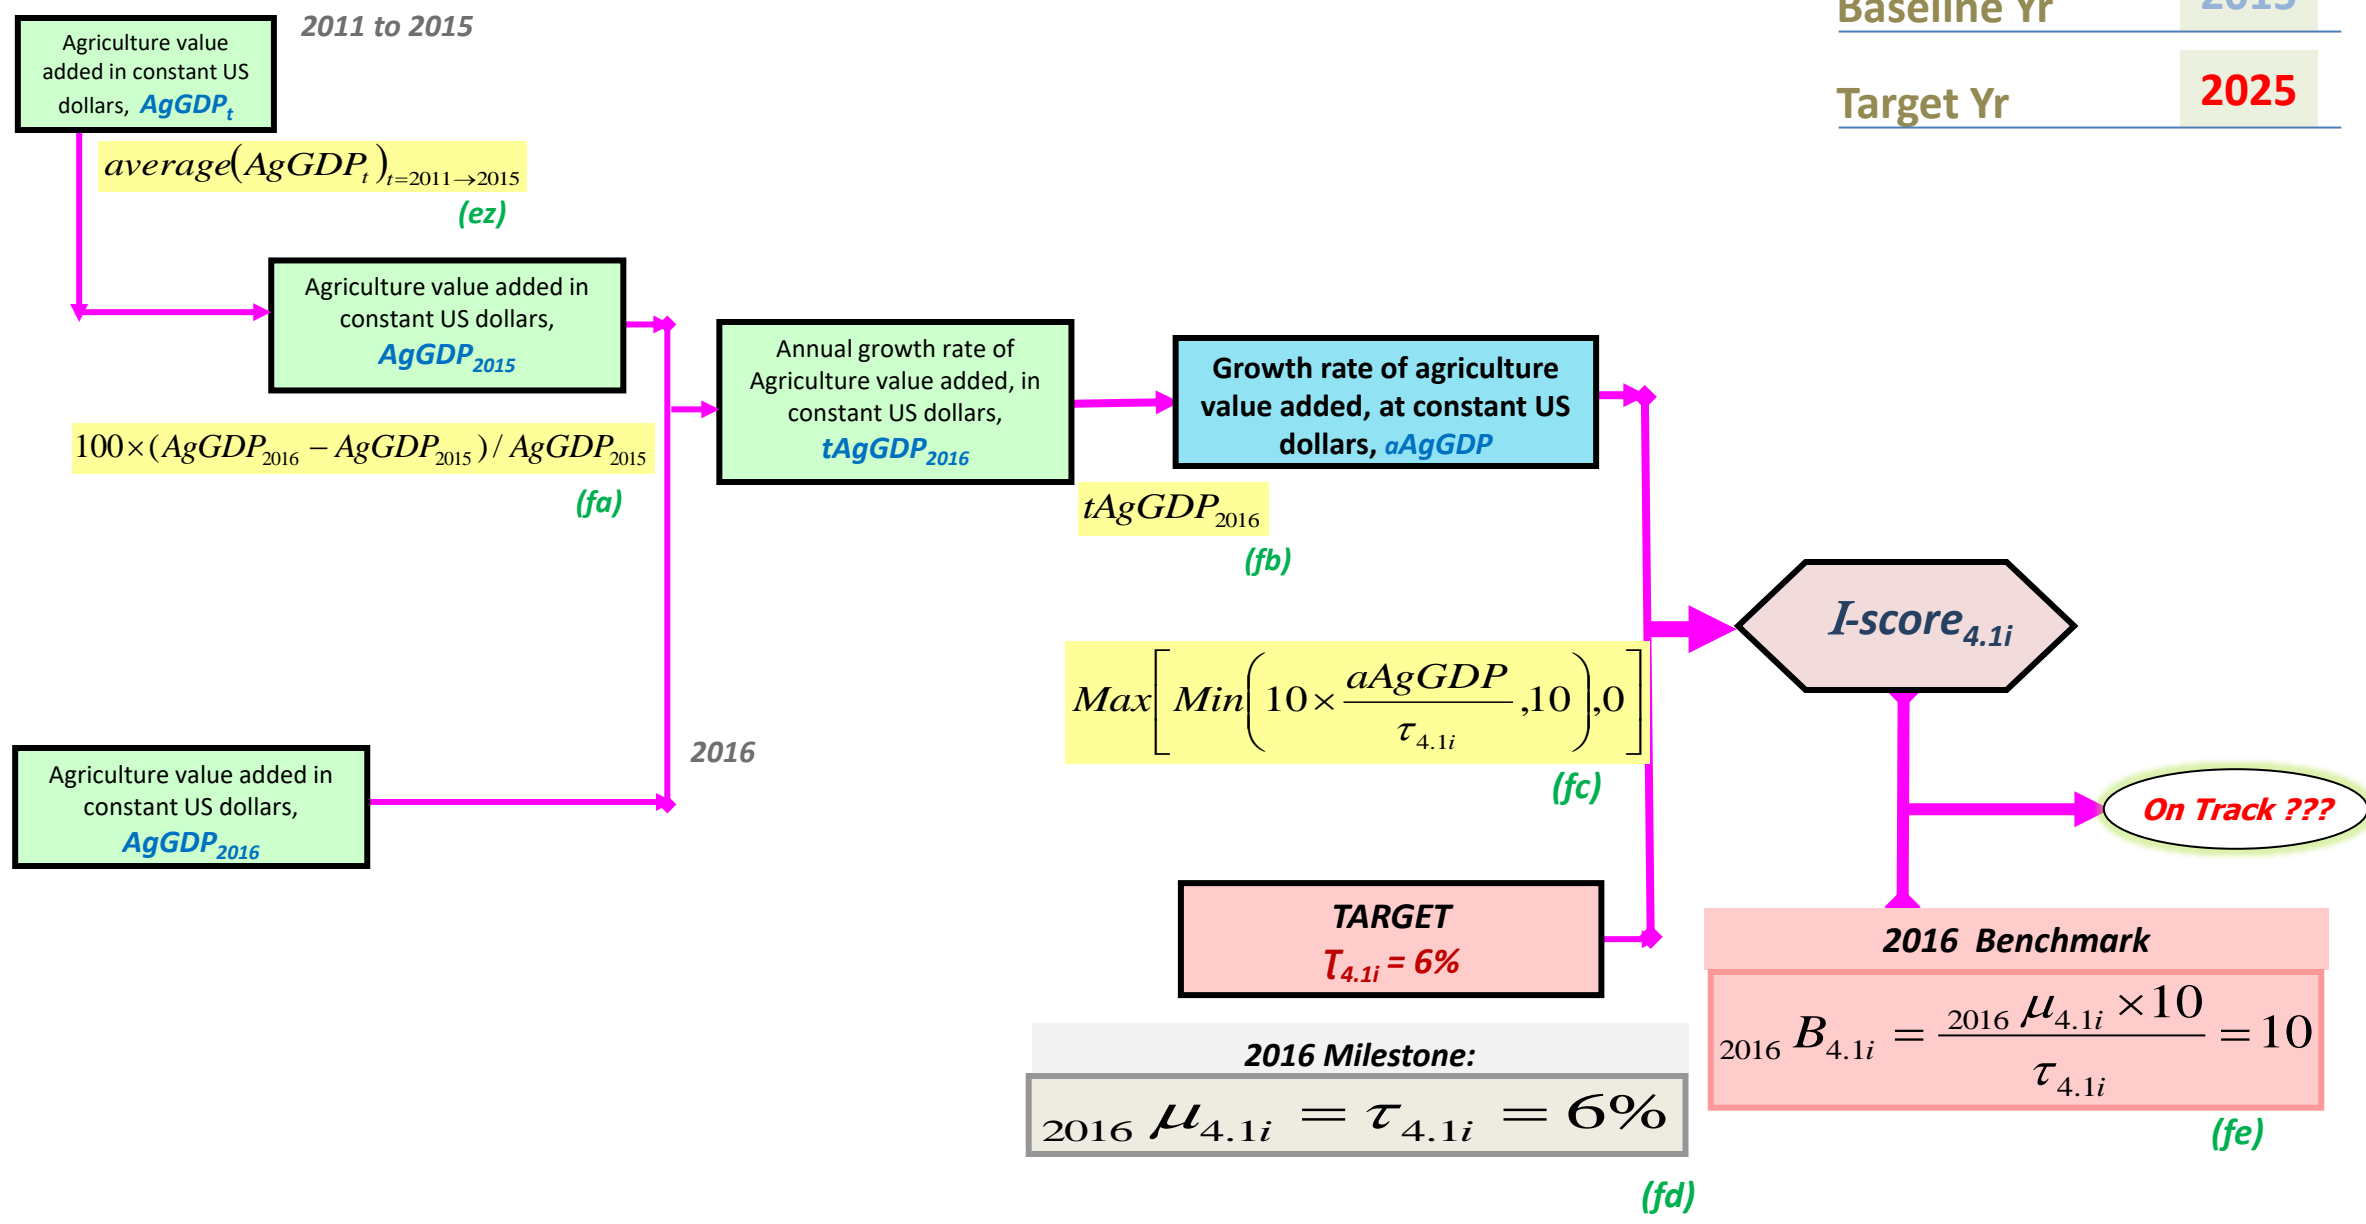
Agriculture value added in constant US dollars, $AgGDP_t$

2011 to 2015

Baseline Yr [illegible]

Target Yr 2025

$average(AgGDP_t)_{t=2011 \to 2015}$

(ez)

Agriculture value added in constant US dollars, $AgGDP_{2015}$

$100 \times (AgGDP_{2016} - AgGDP_{2015}) / AgGDP_{2015}$

(fa)

Annual growth rate of Agriculture value added, in constant US dollars, $tAgGDP_{2016}$

Growth rate of agriculture value added, at constant US dollars, aAgGDP

$tAgGDP_{2016}$

(fb)

I-score$_{4.1i}$

$Max\left[Min\left(10 \times \frac{aAgGDP}{\tau_{4.1i}}, 10\right), 0\right]$

(fc)

2016

Agriculture value added in constant US dollars, $AgGDP_{2016}$

On Track ???

TARGET

$T_{4.1i}$ = 6%

2016 Benchmark

${}_{2016}B_{4.1i} = \frac{{}_{2016}\mu_{4.1i} \times 10}{\tau_{4.1i}} = 10$

2016 Milestone:

${}_{2016}\mu_{4.1i} = \tau_{4.1i} = 6\%$

(fe)

(fd)